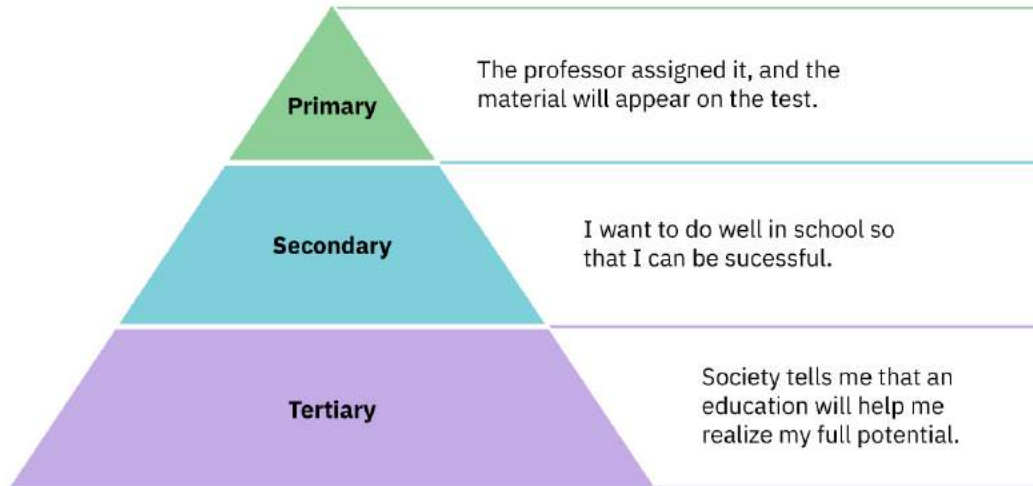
Primary

The professor assigned it, and the material will appear on the test.

Secondary

I want to do well in school so that I can be sucessful.

Tertiary

Society tells me that an education will help me realize my full potential.